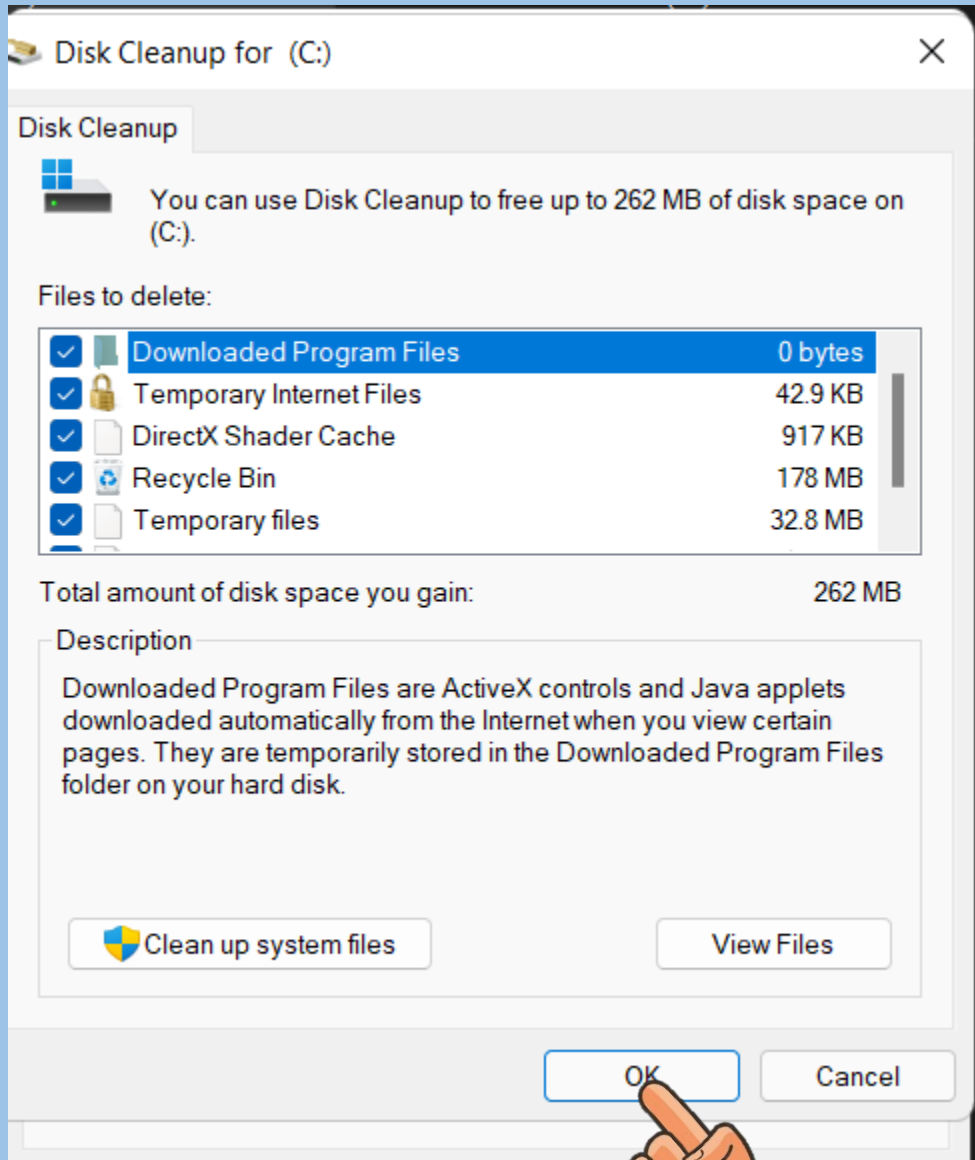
Disk Cleanup for (C:)

×

Disk Cleanup

You can use Disk Cleanup to free up to 262 MB of disk space on (C:).

Files to delete:

| | | |
|---|---|---|
| ☑ | Downloaded Program Files | 0 bytes |
| ☑ | Temporary Internet Files | 42.9 KB |
| ☑ | DirectX Shader Cache | 917 KB |
| ☑ | Recycle Bin | 178 MB |
| ☑ | Temporary files | 32.8 MB |

Total amount of disk space you gain: 262 MB

Description

Downloaded Program Files are ActiveX controls and Java applets downloaded automatically from the Internet when you view certain pages. They are temporarily stored in the Downloaded Program Files folder on your hard disk.

Clean up system files

View Files

OK

Cancel